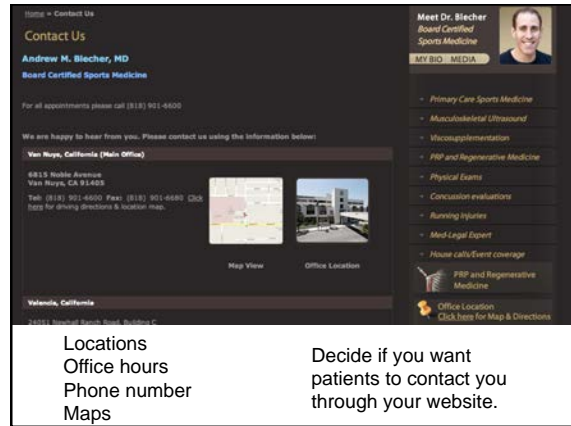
Home » Contact Us

Contact Us

Andrew M. Blecher, MD

Board Certified Sports Medicine

For all appointments please call (818) 901-6600

We are happy to hear from you. Please contact us using the information below:

Van Nuys, California (Main Office)

6815 Noble Avenue
Van Nuys, CA 91405

Tel: (818) 901-6600 Fax: (818) 901-6680 Click here for driving directions & location map.

Map View

Office Location

Valencia, California

24051 Newhall Ranch Road, Building C

Meet Dr. Blecher
Board Certified
Sports Medicine

MY BIO MEDIA

Primary Care Sports Medicine

Musculoskeletal Ultrasound

Viscosupplementation

PRP and Regenerative Medicine

Physical Exams

Concussion evaluations

Running injuries

Med-Legal Expert

House calls/Event coverage

PRP and Regenerative Medicine

Office Location
Click here for Map & Directions

Locations
Office hours
Phone number
Maps

Decide if you want patients to contact you through your website.